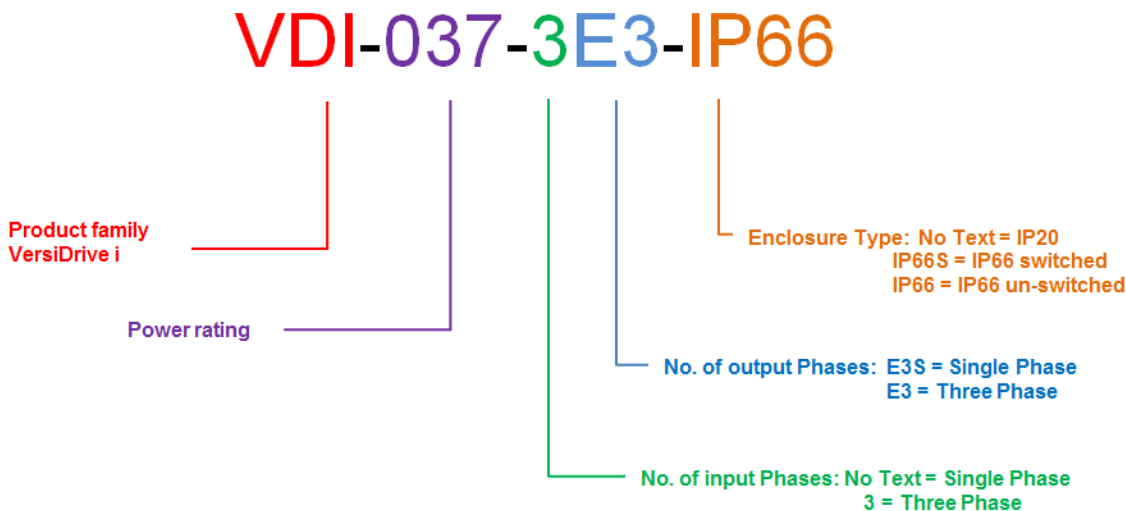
VDI-037-3E3-IP66

Product family
VersiDrive i

Power rating

Enclosure Type: No Text = IP20
IP66S = IP66 switched
IP66 = IP66 un-switched

No. of output Phases: E3S = Single Phase
E3 = Three Phase

No. of input Phases: No Text = Single Phase
3 = Three Phase